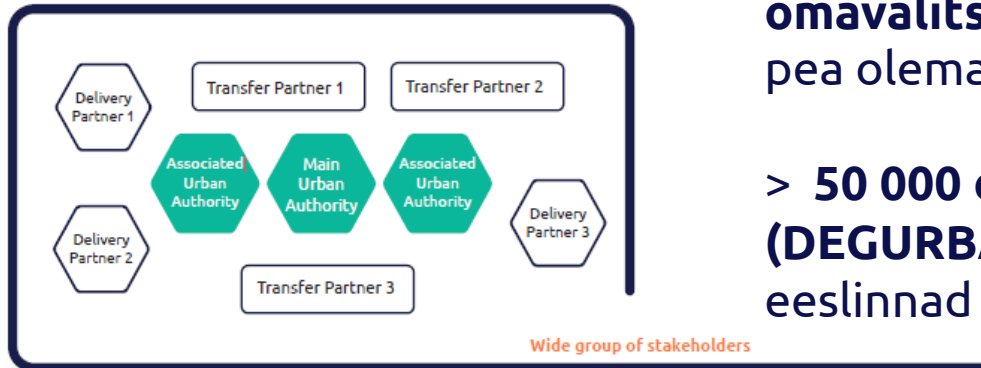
Delivery Partner 1

Transfer Partner 1

Transfer Partner 2

Associated Urban Authority

Main Urban Authority

Associated Urban Authority

Delivery Partner 2

Delivery Partner 3

Transfer Partner 3

Wide group of stakeholders

omavalits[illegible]
pea olema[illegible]

> 50 000 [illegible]
(DEGURB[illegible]
eeslinnad